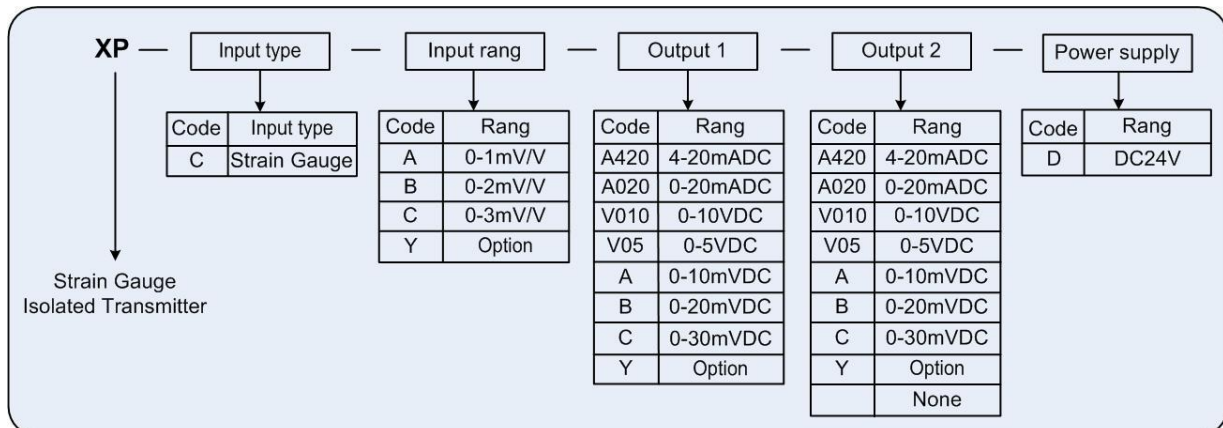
XP — Input type — Input rang — Output 1 — Output 2 — Power supply

| Code | Input type |
|---|---|
| C | Strain Gauge |

| Code | Rang |
|---|---|
| A | 0-1mV/V |
| B | 0-2mV/V |
| C | 0-3mV/V |
| Y | Option |

| Code | Rang |
|---|---|
| A420 | 4-20mADC |
| A020 | 0-20mADC |
| V010 | 0-10VDC |
| V05 | 0-5VDC |
| A | 0-10mVDC |
| B | 0-20mVDC |
| C | 0-30mVDC |
| Y | Option |

| Code | Rang |
|---|---|
| A420 | 4-20mADC |
| A020 | 0-20mADC |
| V010 | 0-10VDC |
| V05 | 0-5VDC |
| A | 0-10mVDC |
| B | 0-20mVDC |
| C | 0-30mVDC |
| Y | Option |
| | None |

| Code | Rang |
|---|---|
| D | DC24V |

Strain Gauge Isolated Transmitter